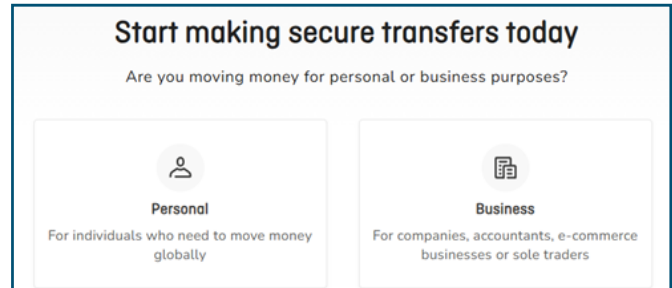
Start making secure transfers today

Are you moving money for personal or business purposes?

Personal

For individuals who need to move money globally

Business

For companies, accountants, e-commerce businesses or sole traders